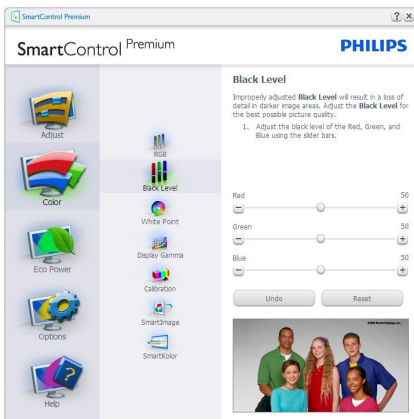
SmartControl Premium

SmartControl Premium

PHILIPS

Adjust

Color

Eco Power

Options

Help

RGB

Black Level

White Point

Display Gamma

Calibration

SmartImage

SmartKolor

Black Level

Improperly adjusted **Black Level** will result in a loss of detail in darker image areas. Adjust the **Black Level** for the best possible picture quality.

1. Adjust the black level of the Red, Green, and Blue using the slider bars.

Red 50

Green 50

Blue 50

Undo

Reset

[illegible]